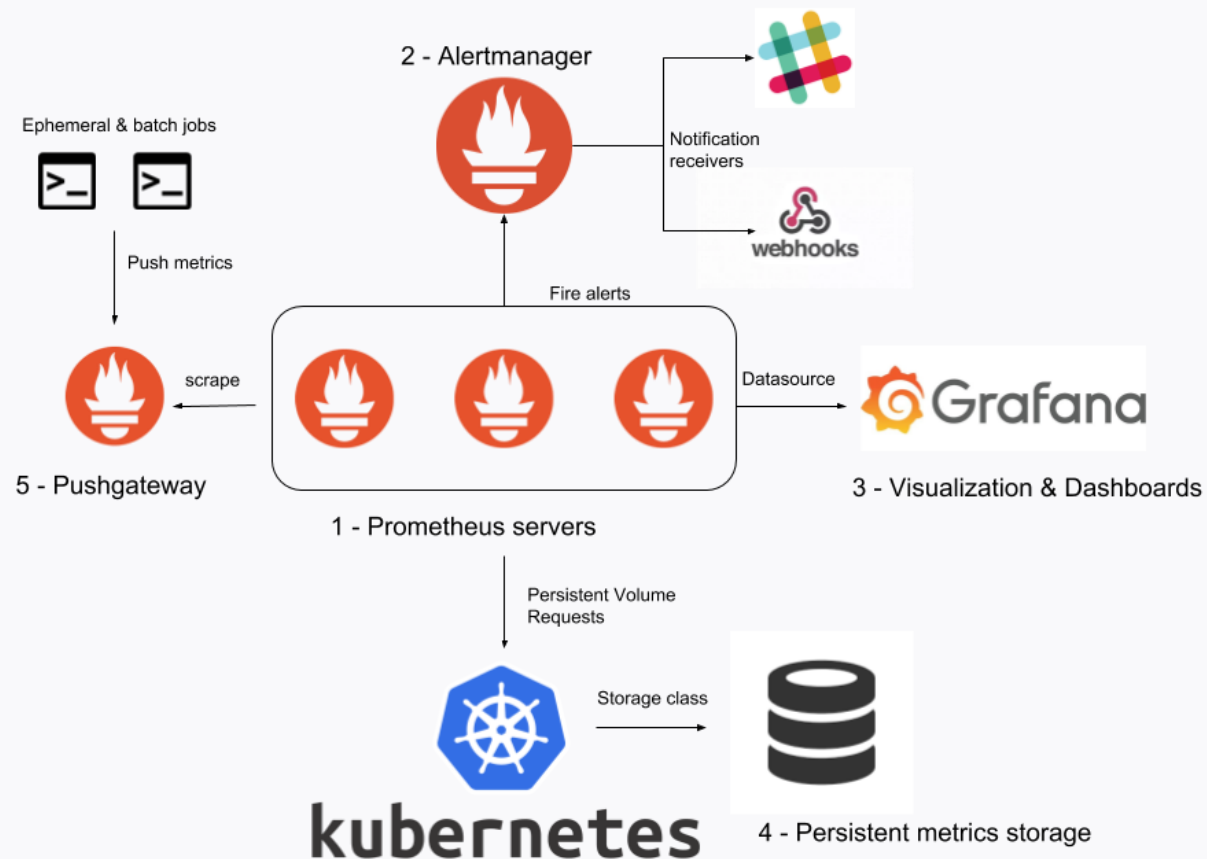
2 - Alertmanager

Ephemeral & batch jobs

>_ >_

Notification receivers

webhooks

Push metrics

Fire alerts

scrape

Datasource

Grafana

5 - Pushgateway

3 - Visualization & Dashboards

1 - Prometheus servers

Persistent Volume Requests

Storage class

kubernetes

4 - Persistent metrics storage